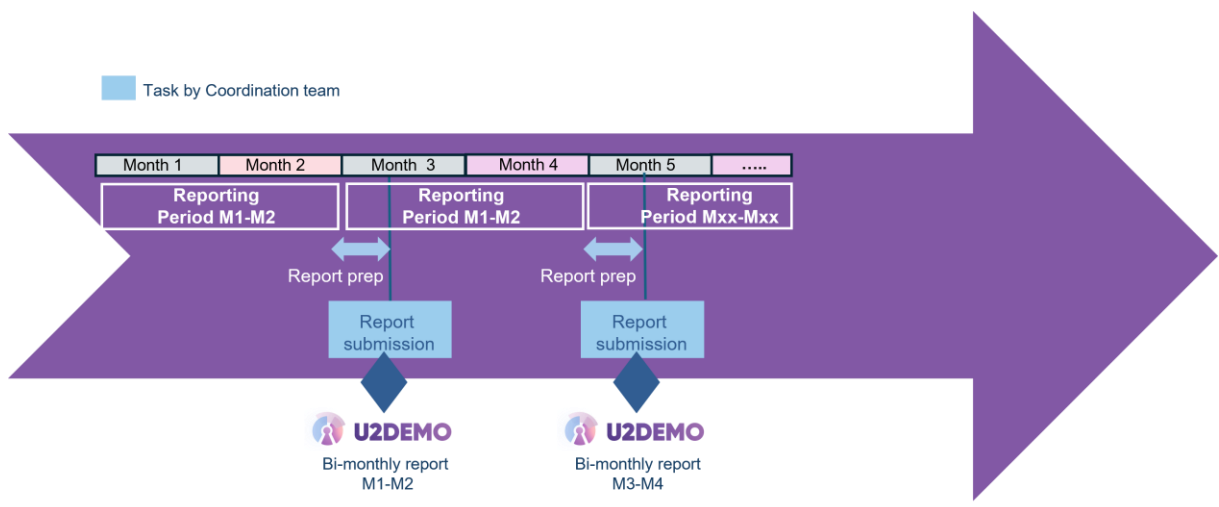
Task by Coordination team

| Month 1 | Month 2 | Month 3 | Month 4 | Month 5 | ..... |
|---|---|---|---|---|---|

Reporting Period M1-M2

Reporting Period M1-M2

Reporting Period Mxx-Mxx

Report prep

Report prep

Report submission

Report submission

U2DEMO

Bi-monthly report M1-M2

U2DEMO

Bi-monthly report M3-M4